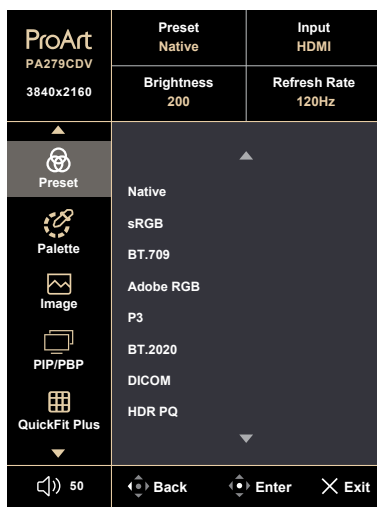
ProArt
PA279CDV
3840x2160

Preset
Native

Input
HDMI

Brightness
200

Refresh Rate
120Hz

Preset

Palette

Image

PIP/PBP

QuickFit Plus

Native
sRGB
BT.709
Adobe RGB
P3
BT.2020
DICOM
HDR PQ

50

Back

Enter

Exit